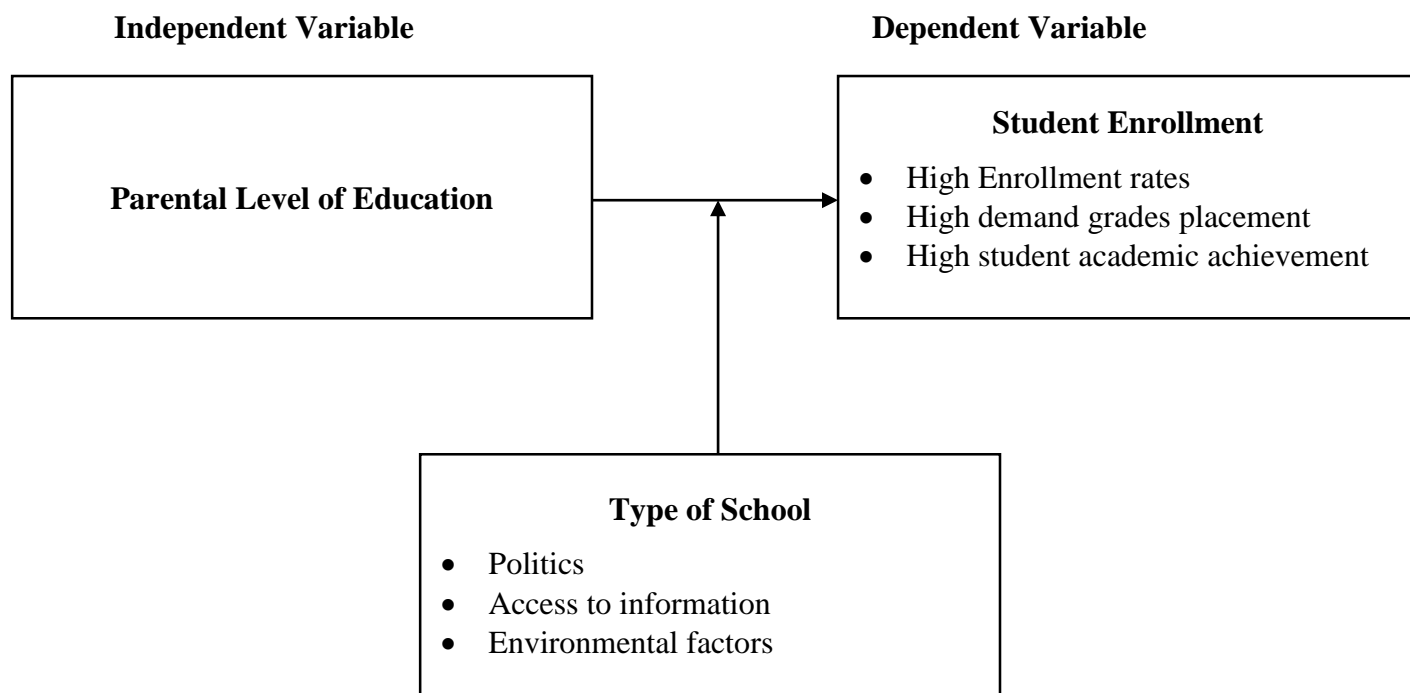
**Independent Variable**

**Dependent Variable**

**Parental Level of Education**

**Student Enrollment**

- High Enrollment rates
- High demand grades placement
- High student academic achievement

**Type of School**

- Politics
- Access to information
- Environmental factors